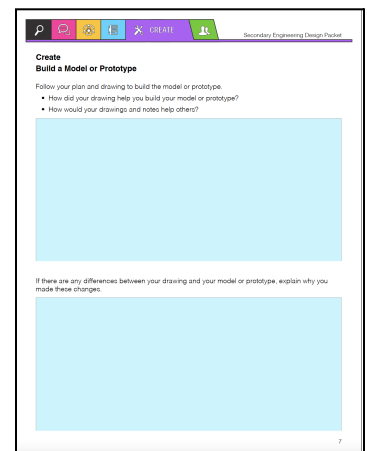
CREATE

Secondary Engineering Design Packet

Create
Build a Model or Prototype

Follow your plan and drawing to build the model or prototype.

- How did your drawing help you build your model or prototype?
- How would your drawings and notes help others?

If there are any differences between your drawing and your model or prototype, explain why you made these changes.

7